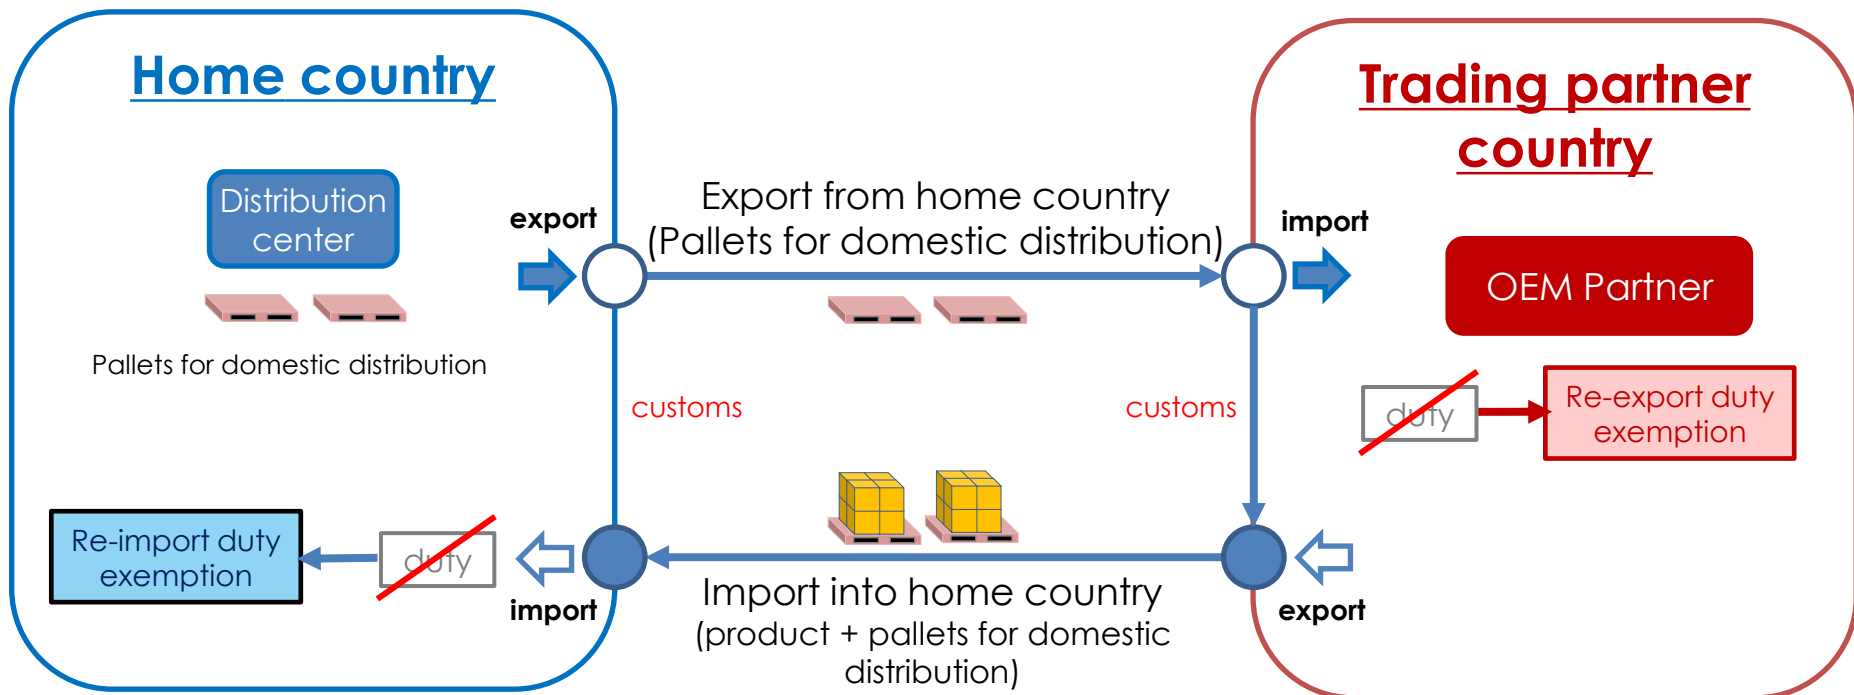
Home country

Distribution center

Pallets for domestic distribution

export

Export from home country
(Pallets for domestic distribution)

import

Trading partner country

OEM Partner

customs

customs

duty

Re-export duty exemption

Re-import duty exemption

duty

import

Import into home country
(product + pallets for domestic distribution)

export